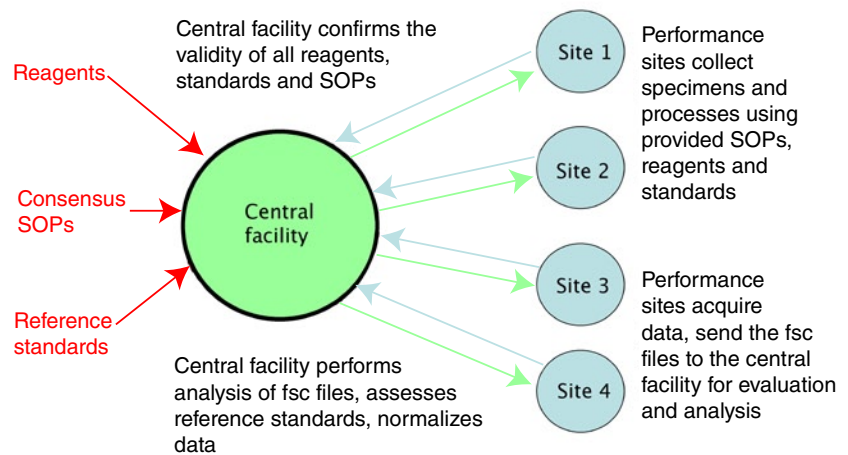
Central facility confirms the validity of all reagents, standards and SOPs

Reagents

Consensus SOPs

Reference standards

Central facility

Site 1

Site 2

Site 3

Site 4

Performance sites collect specimens and processes using provided SOPs, reagents and standards

Performance sites acquire data, send the fsc files to the central facility for evaluation and analysis

Central facility performs analysis of fsc files, assesses reference standards, normalizes data